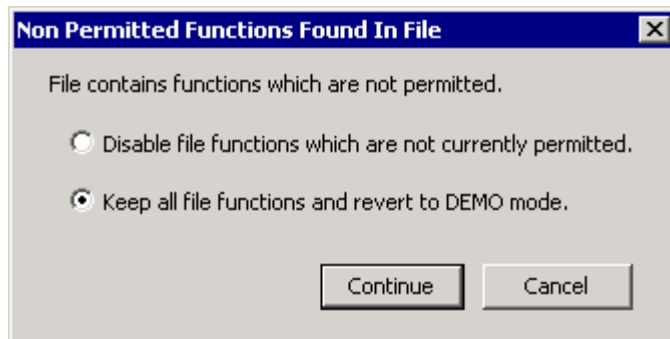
Non Permitted Functions Found In File

File contains functions which are not permitted.

Disable file functions which are not currently permitted.

Keep all file functions and revert to DEMO mode.

Continue

Cancel